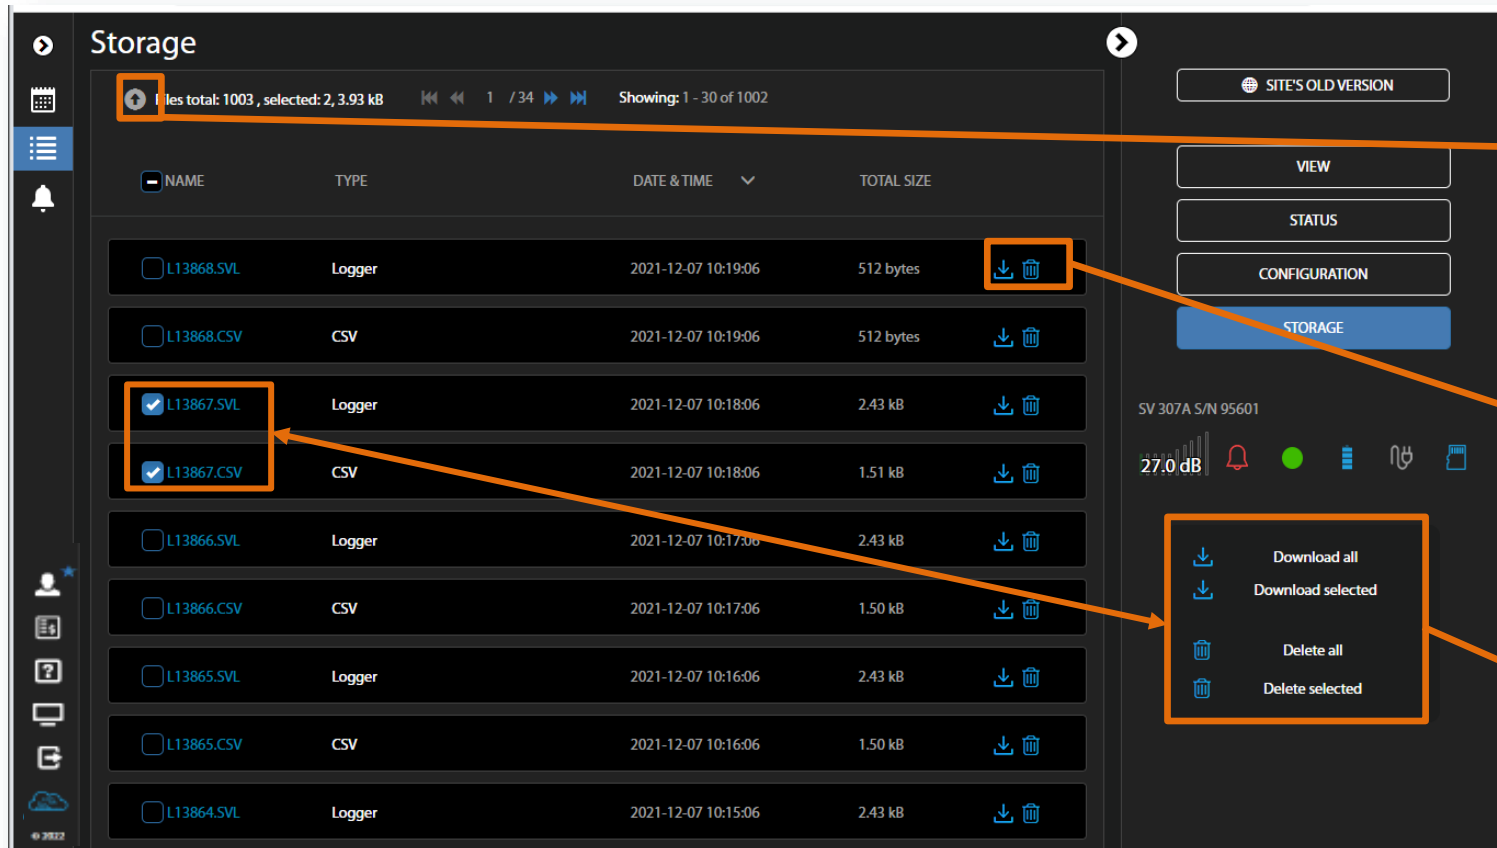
Storage

Files total: 1003 , selected: 2, 3.93 kB 1 / 34 Showing: 1 - 30 of 1002

| NAME | TYPE | DATE & TIME | TOTAL SIZE |
|---|---|---|---|
| L13868.SVL | Logger | 2021-12-07 10:19:06 | 512 bytes |
| L13868.CSV | CSV | 2021-12-07 10:19:06 | 512 bytes |
| L13867.SVL | Logger | 2021-12-07 10:18:06 | 2.43 kB |
| L13867.CSV | CSV | 2021-12-07 10:18:06 | 1.51 kB |
| L13866.SVL | Logger | 2021-12-07 10:17:06 | 2.43 kB |
| L13866.CSV | CSV | 2021-12-07 10:17:06 | 1.50 kB |
| L13865.SVL | Logger | 2021-12-07 10:16:06 | 2.43 kB |
| L13865.CSV | CSV | 2021-12-07 10:16:06 | 1.50 kB |
| L13864.SVL | Logger | 2021-12-07 10:15:06 | 2.43 kB |

SITE'S OLD VERSION
VIEW
STATUS
CONFIGURATION
STORAGE

SV 307A S/N 95601
27.0 dB

Download all
Download selected
Delete all
Delete selected

© 2022